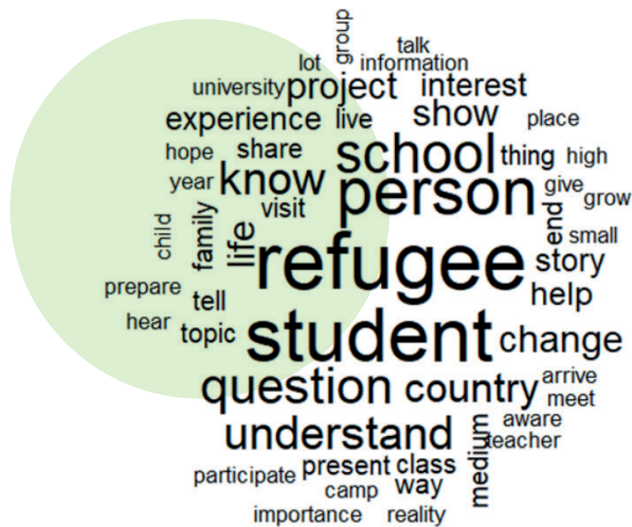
group
talk
lot information
university project interest
experience live show place
hope share school thing high
year know person give grow
child family life visit end small
refugee
prepare tell story
help
hear topic student change
question country arrive
meet
understand aware
medium teacher
participate present class
camp way
importance reality